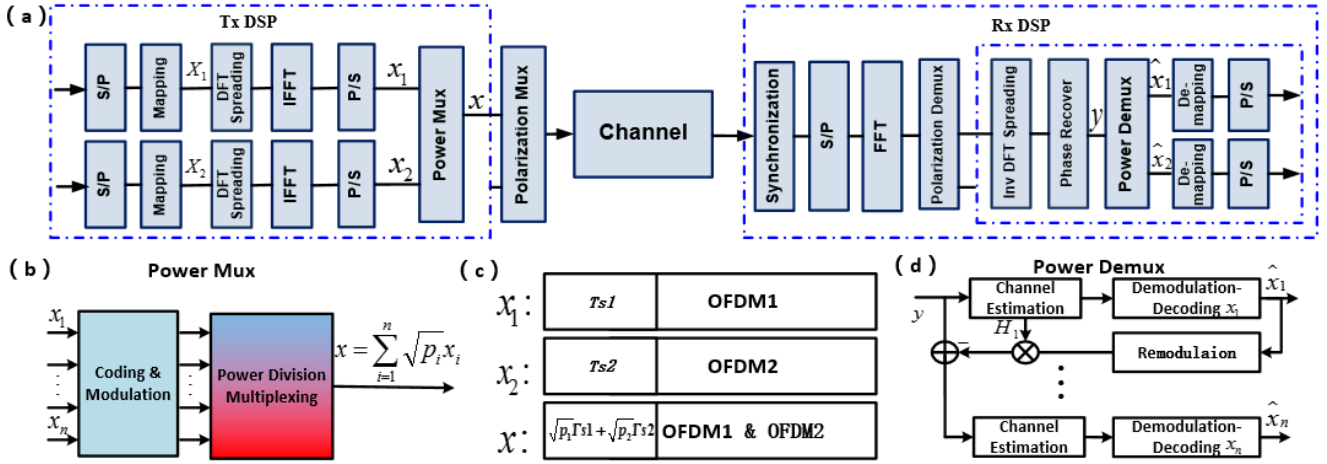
(a)

Tx DSP

S/P
Mapping
$X_1$
DFT Spreading
IFFT
P/S
$x_1$

S/P
Mapping
$X_2$
DFT Spreading
IFFT
P/S
$x_2$

Power Mux
$x$
Polarization Mux

Channel

Rx DSP

Synchronization
S/P
FFT
Polarization Demux
Inv DFT Spreading
Phase Recover
$y$
Power Demux
$\hat{x}_1$
De-mapping
P/S
$\hat{x}_2$
De-mapping
P/S

(b)

Power Mux

$x_1$
$x_n$
Coding & Modulation
Power Division Multiplexing
$x = \sum_{i=1}^{n} \sqrt{p_i} x_i$

(c)

| $x_1$: | Ts1 | OFDM1 |
|---|---|---|
| $x_2$: | Ts2 | OFDM2 |
| $x$: | $\sqrt{p_1}\Gamma s1 + \sqrt{p_2}\Gamma s2$ | OFDM1 & OFDM2 |

(d)

Power Demux

$y$
Channel Estimation
Demodulation-Decoding $x_1$
$\hat{x}_1$
$H_1$
Remodulaion
−
Channel Estimation
Demodulation-Decoding $x_n$
$\hat{x}_n$